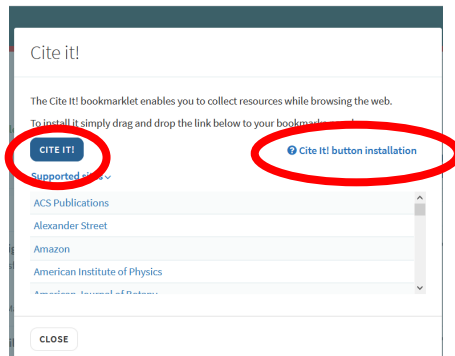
Cite it!

The Cite It! bookmarklet enables you to collect resources while browsing the web.

To install it simply drag and drop the link below to your bookmarks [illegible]

CITE IT!

Cite It! button installation

Supported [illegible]

ACS Publications

Alexander Street

Amazon

American Institute of Physics

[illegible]

CLOSE